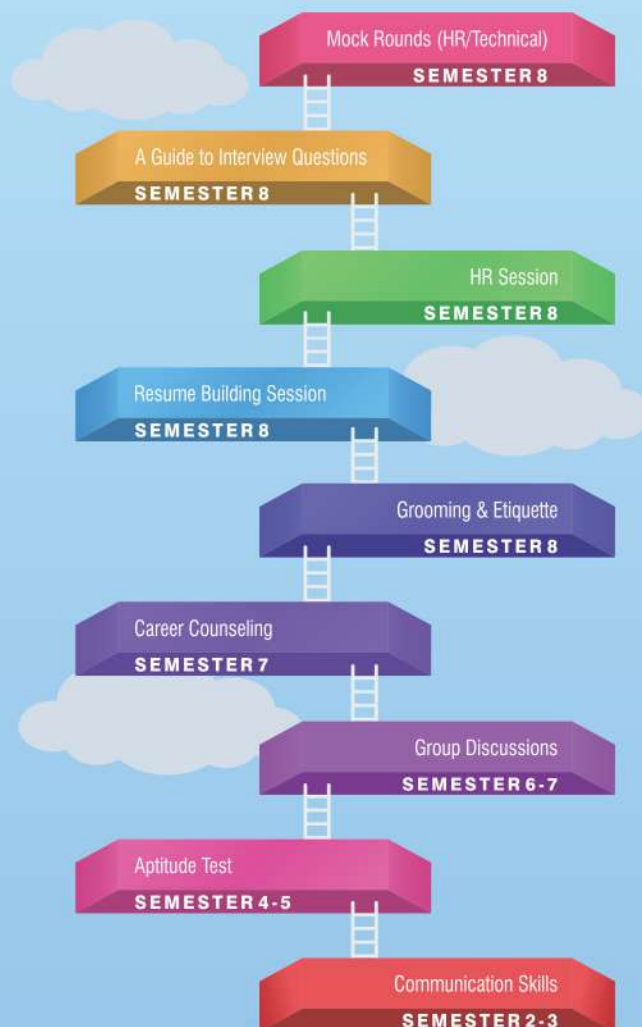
Mock Rounds (HR/Technical)
SEMESTER 8

A Guide to Interview Questions
SEMESTER 8

HR Session
SEMESTER 8

Resume Building Session
SEMESTER 8

Grooming & Etiquette
SEMESTER 8

Career Counseling
SEMESTER 7

Group Discussions
SEMESTER 6-7

Aptitude Test
SEMESTER 4-5

Communication Skills
SEMESTER 2-3